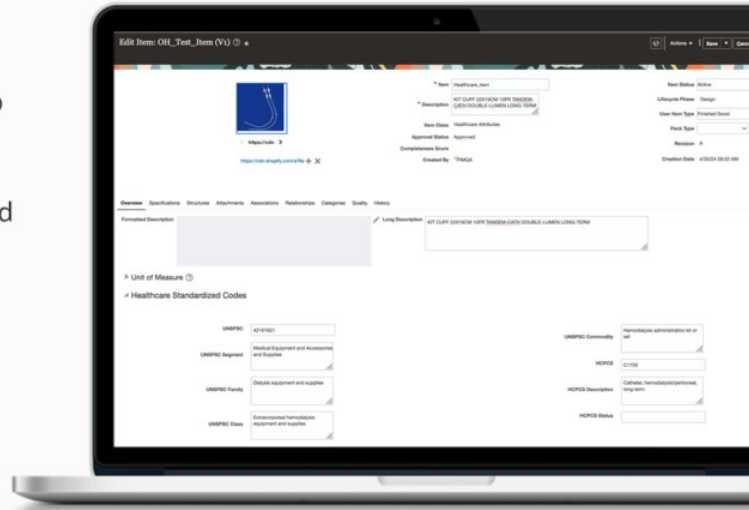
Edit Item: OH_Test_Item (V1) ⓘ ★

Actions ▾ | Save ▾ | Canc

* Item Healthcare_Item

* Description KIT CUFF 22X19CM 10FR TANDEM-CATH DOUBLE-LUMEN LONG-TERM

Item Class Healthcare Attributes

Approval Status Approved

Completeness Score

Created By PIMQA

Item Status Active

Lifecycle Phase Design

User Item Type Finished Good

Pack Type

Revision A

Creation Date 4/30/24 09:02 AM

< https://cdn >

https://cdn.shopify.com/s/file

Overview Specifications Structures Attachments Associations Relationships Categories Quality History

Formatted Description

Long Description KIT CUFF 22X19CM 10FR TANDEM-CATH DOUBLE-LUMEN LONG-TERM

▸ Unit of Measure ⓘ

◂ Healthcare Standardized Codes

UNSPSC 42161601

UNSPSC Segment Medical Equipment and Accessories and Supplies

UNSPSC Family Dialysis equipment and supplies

UNSPSC Class Extracorporeal hemodialysis equipment and supplies

UNSPSC Commodity Hemodialysis administration kit or set

HCPCS C1750

HCPCS Description Catheter, hemodialysis/peritoneal, long-term

HCPCS Status

o

d